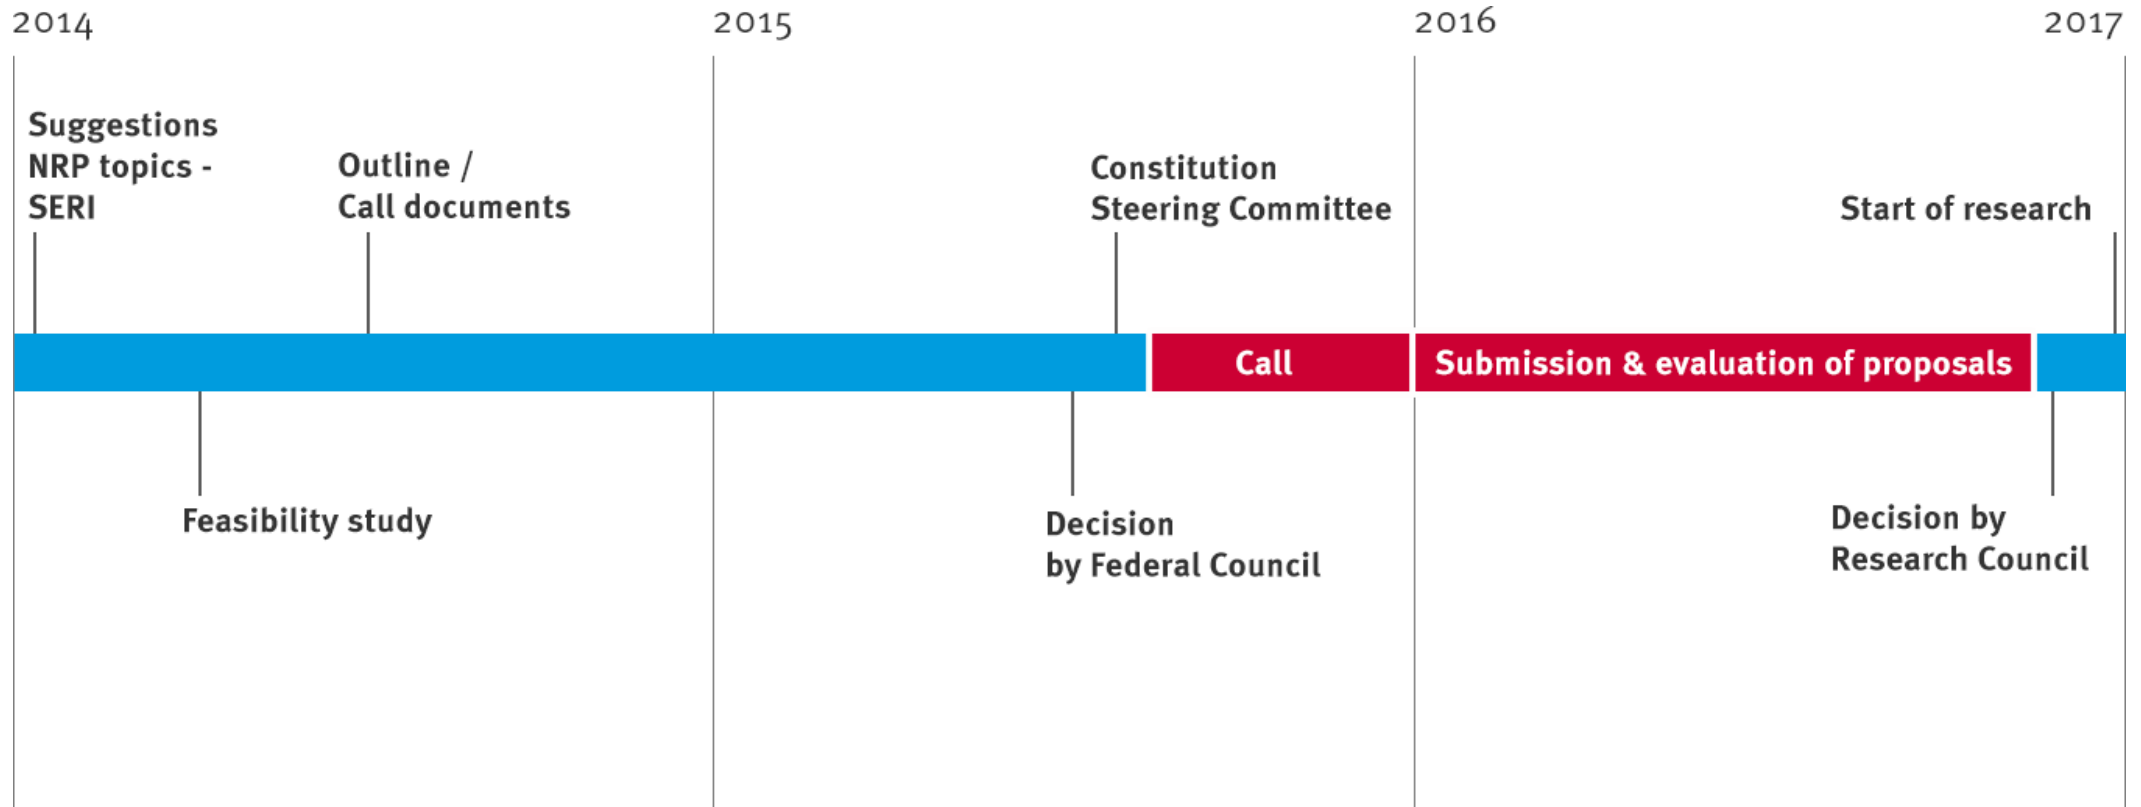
2014
2015
2016
2017

Suggestions NRP topics - SERI

Outline / Call documents

Constitution Steering Committee

Start of research

Call

Submission & evaluation of proposals

Feasibility study

Decision by Federal Council

Decision by Research Council